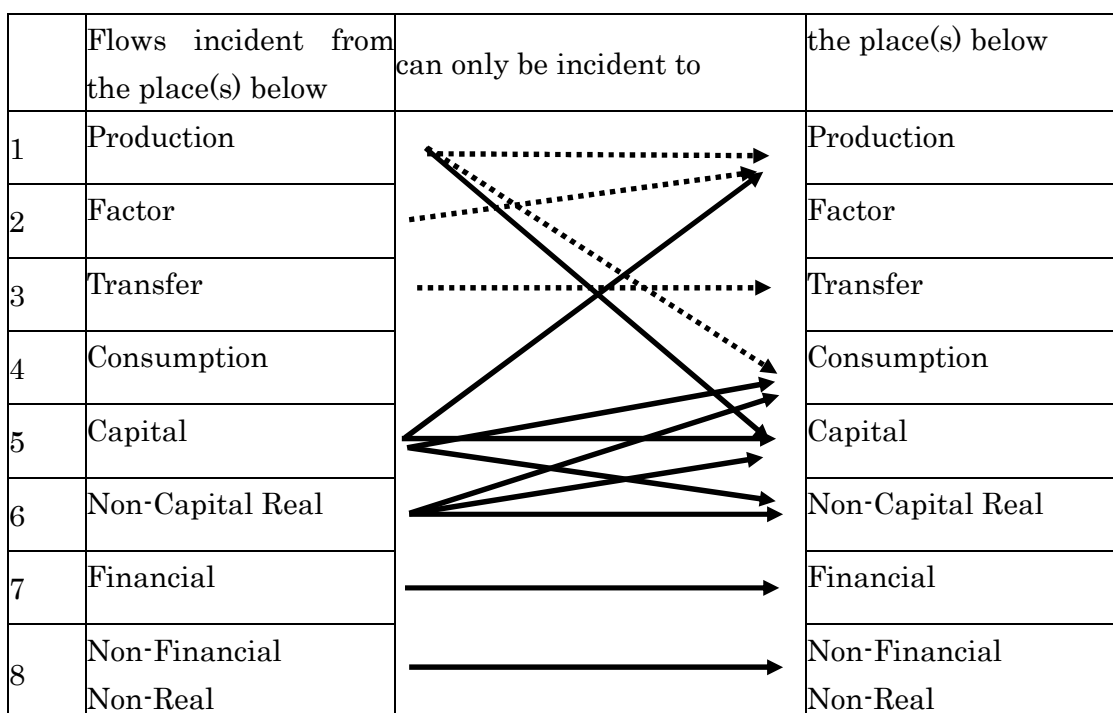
| | Flows incident from the place(s) below | can only be incident to | the place(s) below |
|---|---|---|---|
| 1 | Production | | Production |
| 2 | Factor | | Factor |
| 3 | Transfer | | Transfer |
| 4 | Consumption | | Consumption |
| 5 | Capital | | Capital |
| 6 | Non-Capital Real | | Non-Capital Real |
| 7 | Financial | | Financial |
| 8 | Non-Financial Non-Real | | Non-Financial Non-Real |